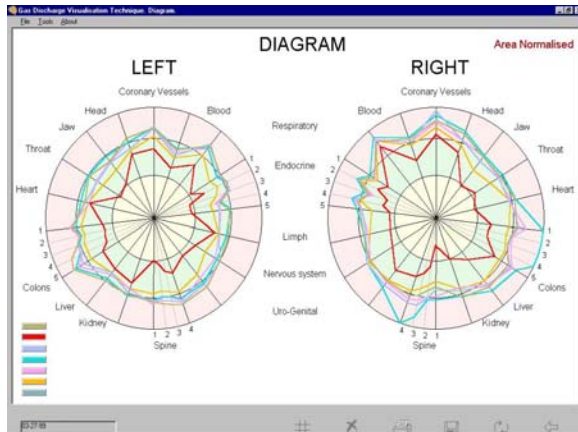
Gas Discharge Visualisation Technique. Diagram.

File Tools About

DIAGRAM

Area Normalised

LEFT

Coronary Vessels
Head
Blood
Jaw
Respiratory
Throat
Endocrine
1
2
3
4
5
Heart
1
2
3
4
5
Limph
Nervous system
Colons
Liver
Uro-Genital
Kidney
1 2 3 4
Spine

RIGHT

Coronary Vessels
Blood
Head
Jaw
Throat
1
2
3
4
5
Heart
1
2
3
4
5
Colons
Liver
Kidney
4 3 2 1
Spine

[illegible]